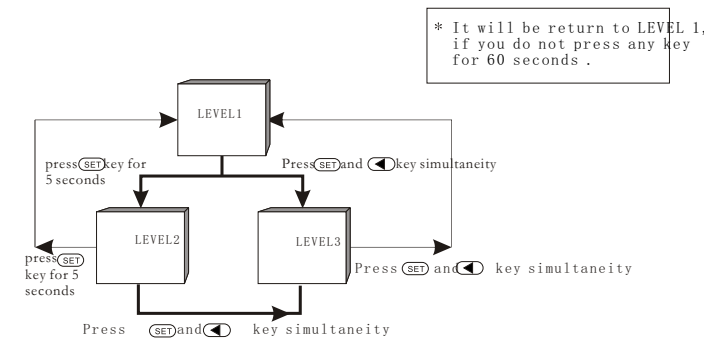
* It will be return to LEVEL 1, if you do not press any key for 60 seconds .

LEVEL1

press SET key for 5 seconds

Press SET and ◀ key simultaneity

LEVEL2

LEVEL3

press SET key for 5 seconds

Press SET and ◀ key simultaneity

Press SET and ◀ key simultaneity